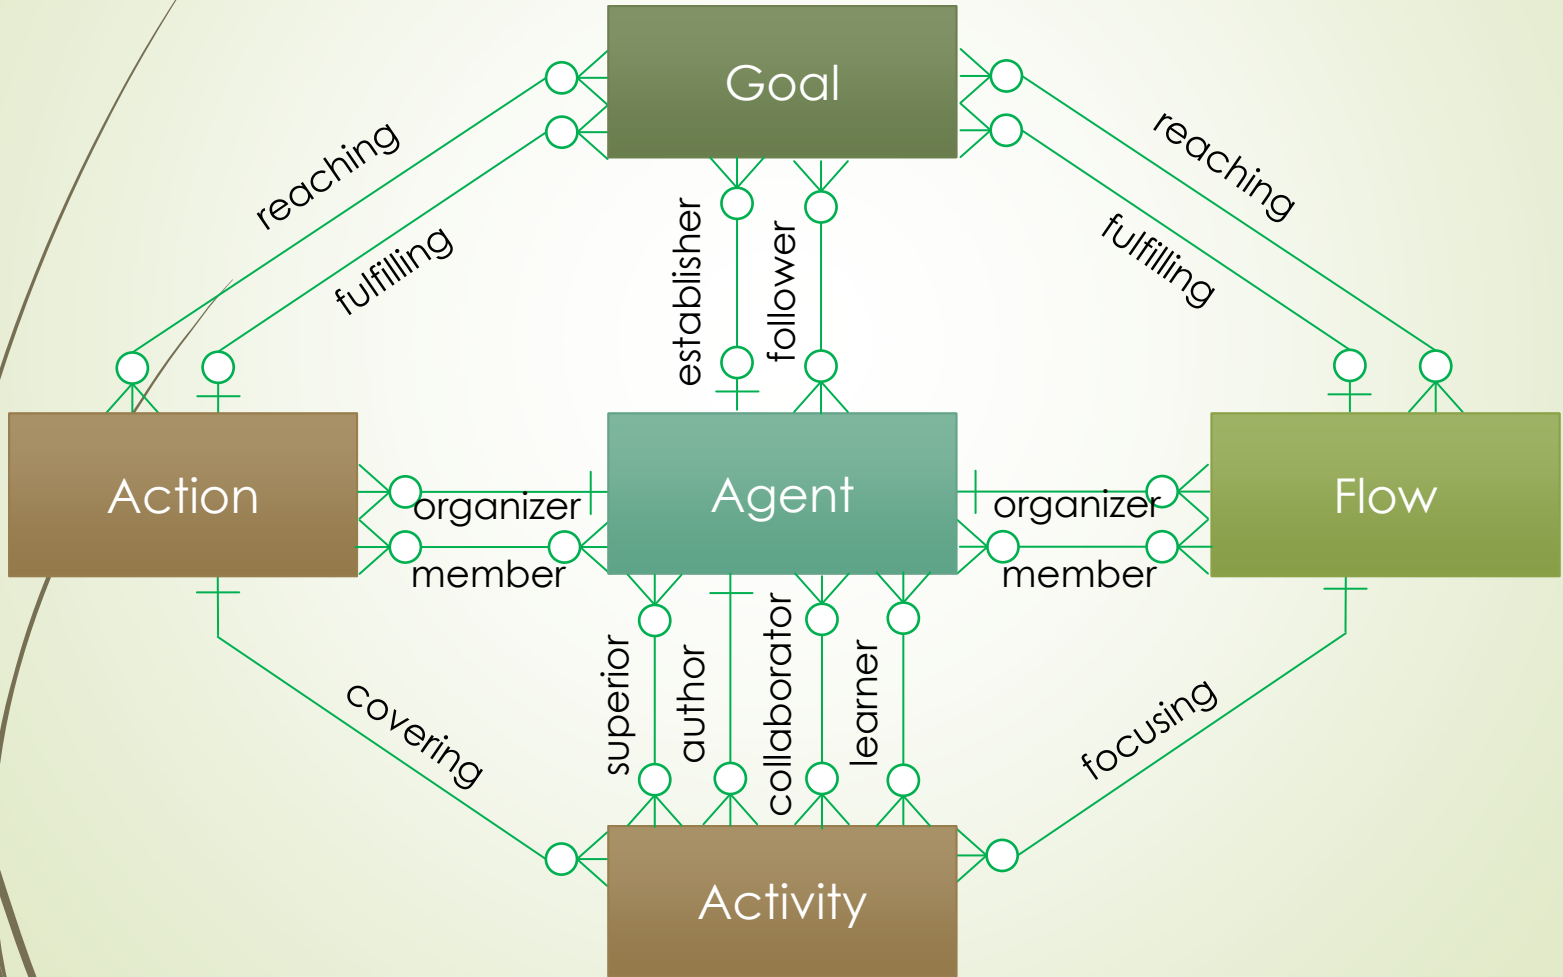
Goal

reaching

fulfilling

establisher

follower

reaching

fulfilling

Action

organizer

member

Agent

organizer

member

Flow

superior

author

collaborator

learner

covering

focusing

Activity